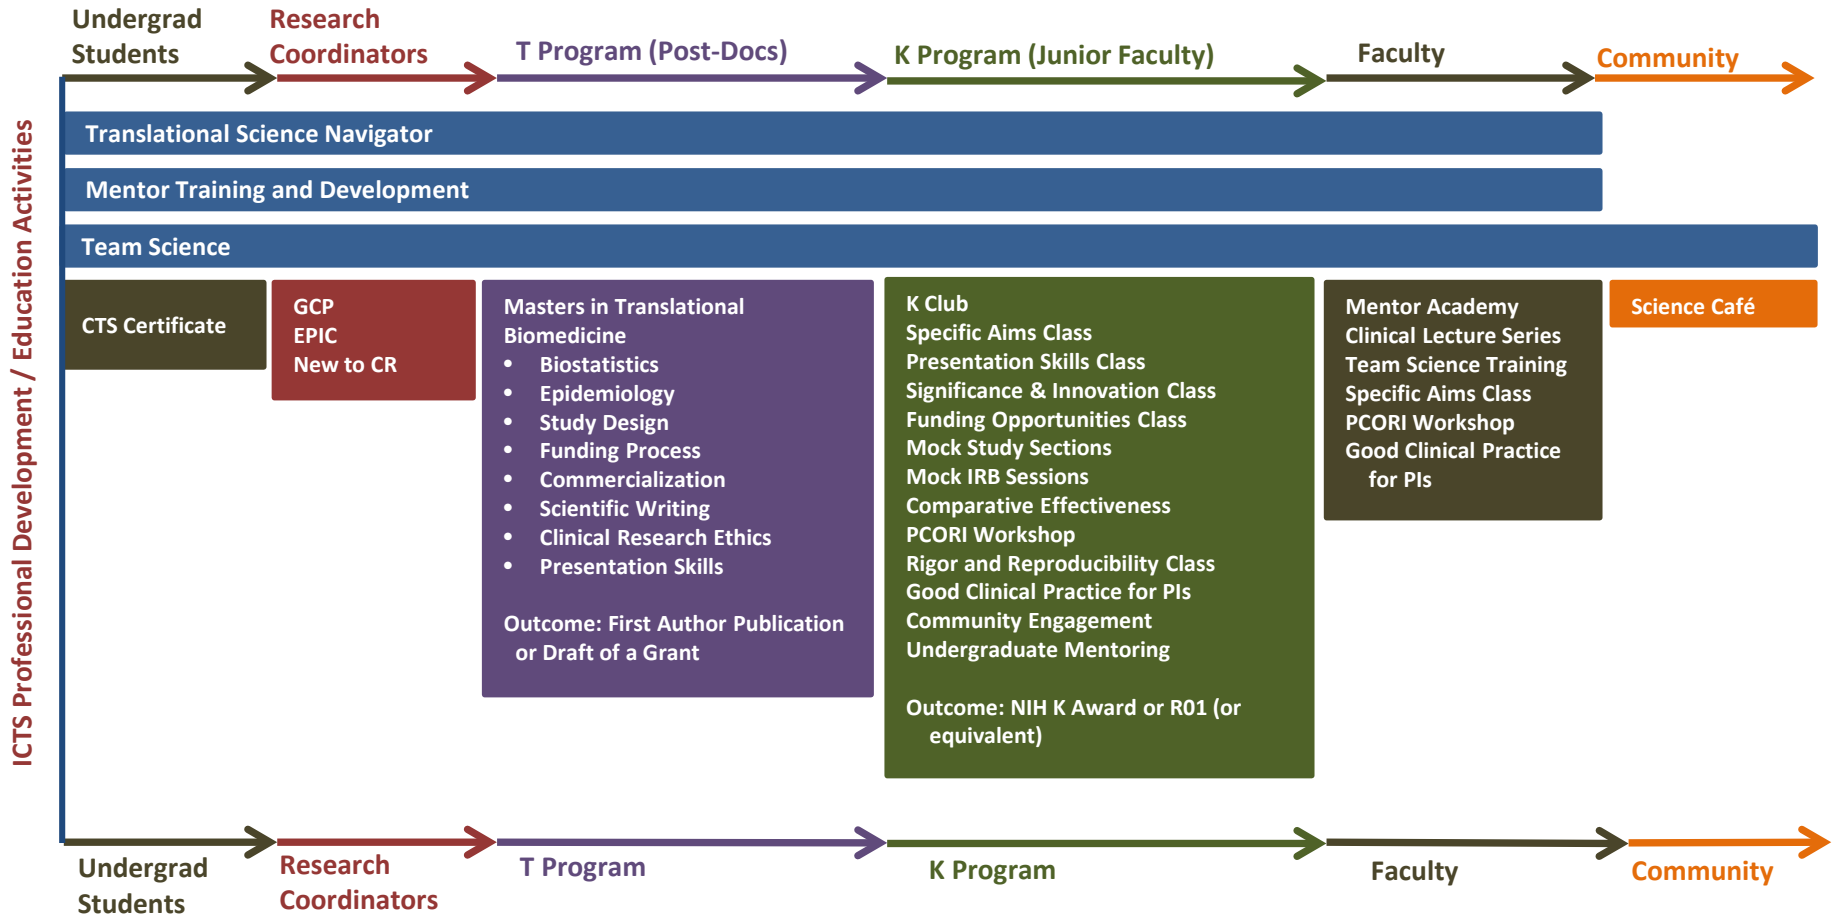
Undergrad Students

Research Coordinators

T Program (Post-Docs)

K Program (Junior Faculty)

Faculty

Community

ICTS Professional Development / Education Activities

Translational Science Navigator

Mentor Training and Development

Team Science

CTS Certificate

GCP
EPIC
New to CR

Masters in Translational Biomedicine
- Biostatistics
- Epidemiology
- Study Design
- Funding Process
- Commercialization
- Scientific Writing
- Clinical Research Ethics
- Presentation Skills

Outcome: First Author Publication or Draft of a Grant

K Club
Specific Aims Class
Presentation Skills Class
Significance & Innovation Class
Funding Opportunities Class
Mock Study Sections
Mock IRB Sessions
Comparative Effectiveness
PCORI Workshop
Rigor and Reproducibility Class
Good Clinical Practice for PIs
Community Engagement
Undergraduate Mentoring

Outcome: NIH K Award or R01 (or equivalent)

Mentor Academy
Clinical Lecture Series
Team Science Training
Specific Aims Class
PCORI Workshop
Good Clinical Practice for PIs

Science Café

Undergrad Students

Research Coordinators

T Program

K Program

Faculty

Community